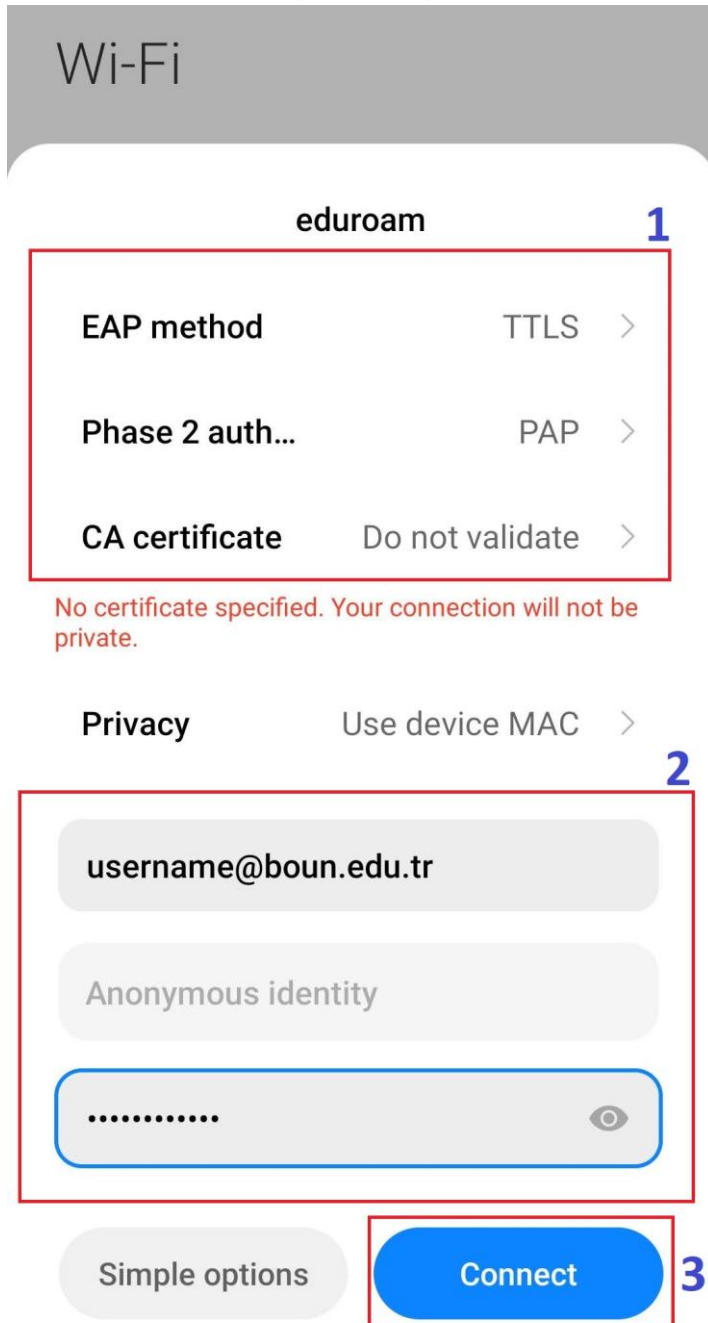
Wi-Fi

eduroam

1

EAP method TTLS >

Phase 2 auth… PAP >

CA certificate Do not validate >

No certificate specified. Your connection will not be private.

Privacy Use device MAC >

2

username@boun.edu.tr

Anonymous identity

••••••••••••

Simple options

Connect

3